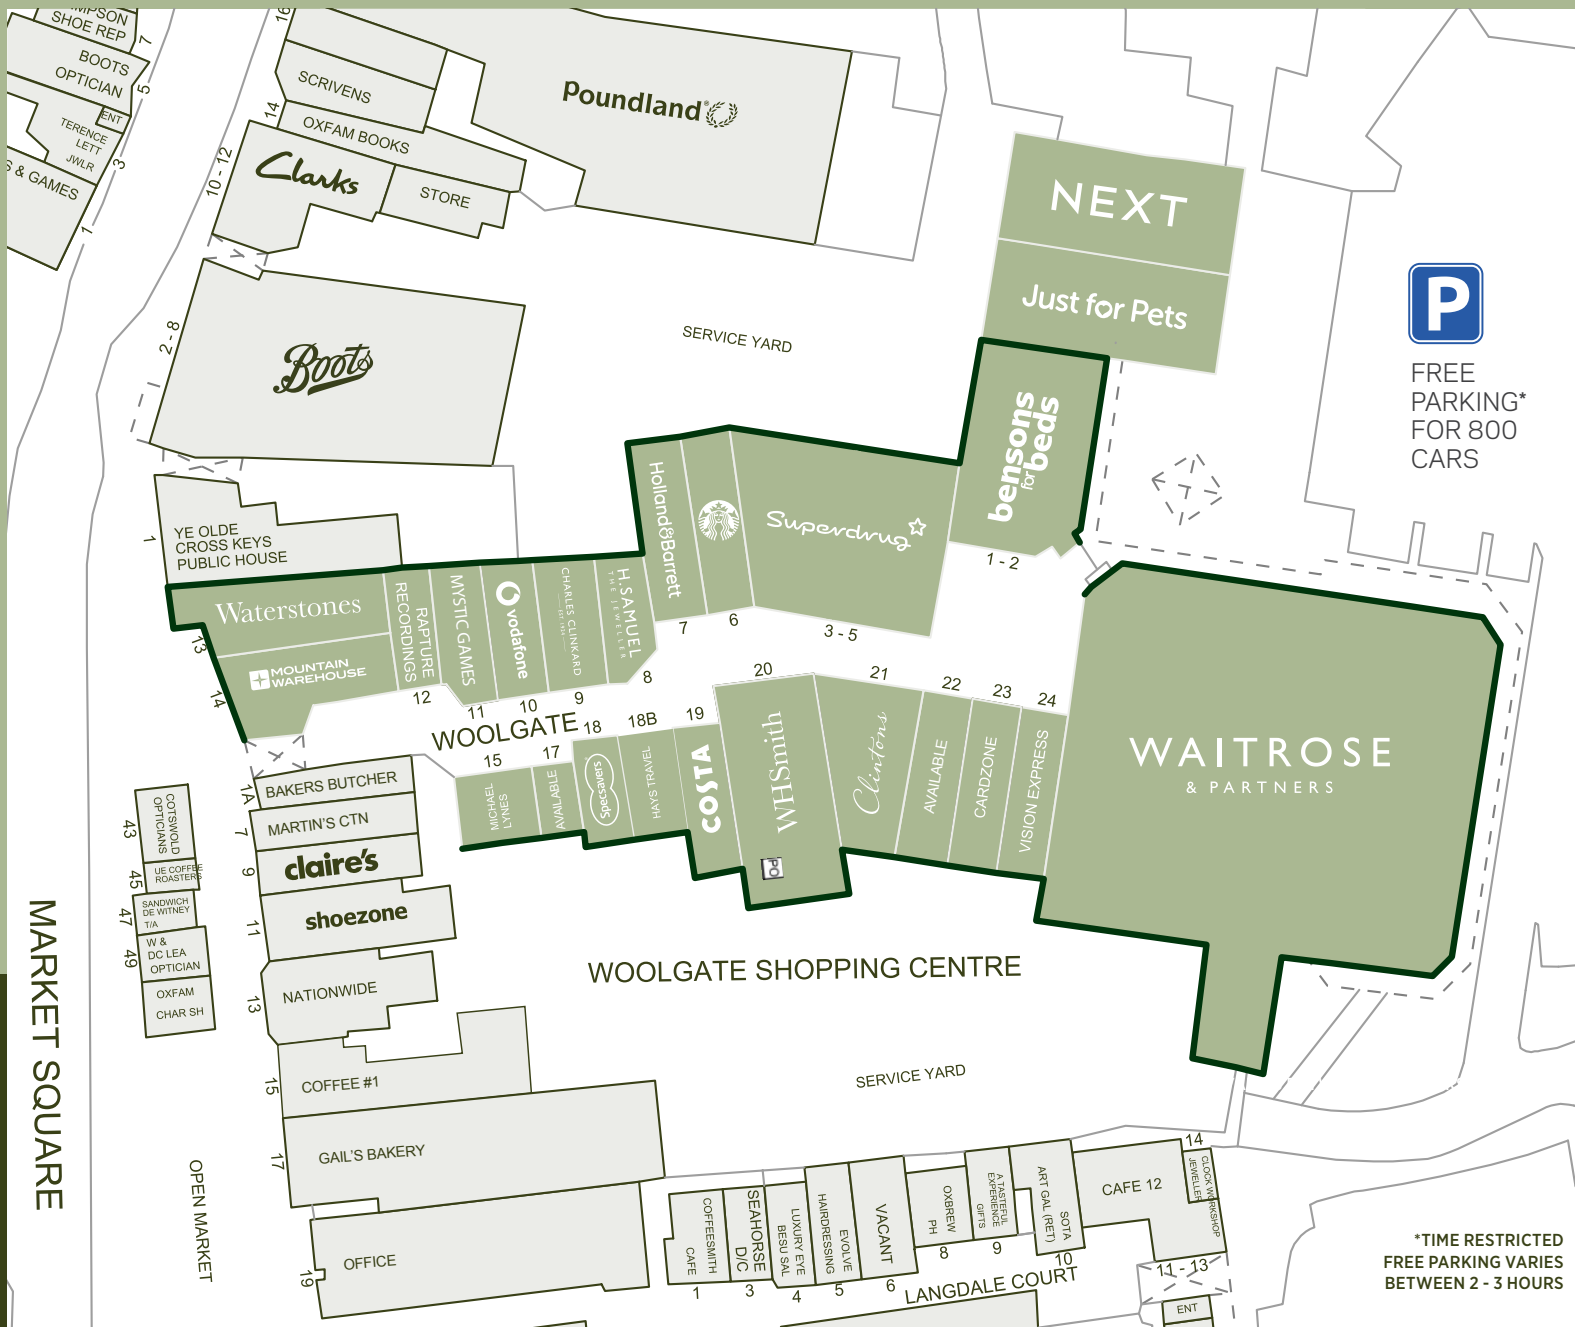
MPSON SHOE REP
7
BOOTS OPTICIAN
5
ENT
TERENCE LETT JWLR
3
S & GAMES
1
16
SCRIVENS
14
OXFAM BOOKS
10 - 12
Clarks
STORE
Poundland
NEXT
Just for Pets
SERVICE YARD
2 - 8
Boots
FREE PARKING* FOR 800 CARS
bensons for beds
1 - 2
Holland&Barrett
Superdrug
7
6
3 - 5
1
YE OLDE CROSS KEYS PUBLIC HOUSE
Waterstones
RAPTURE RECORDINGS
MYSTIC GAMES
vodafone
CHARLES CLINKARD
H.SAMUEL THE JEWELLER
8
13
MOUNTAIN WAREHOUSE
14
12
11
10
9
WOOLGATE
18
18B
19
20
21
22
23
24
15
17
WAITROSE & PARTNERS
1A
BAKERS BUTCHER
MICHAEL LYNES
AVAILABLE
Specsavers
HAYS TRAVEL
COSTA
WHSmith
PO
Clintons
AVAILABLE
CARDZONE
VISION EXPRESS
43
COTSWOLD OPTICIANS
7
MARTIN'S CTN
45
UE COFFEE ROASTERS
9
claire's
47
SANDWICH DE WITNEY T/A
11
shoezone
49
W & DC LEA OPTICIAN
OXFAM CHAR SH
13
NATIONWIDE
WOOLGATE SHOPPING CENTRE
MARKET SQUARE
15
COFFEE #1
SERVICE YARD
17
GAIL'S BAKERY
OPEN MARKET
19
OFFICE
COFFEESMITH CAFE
SEAHORSE D/C
LUXURY EYE BESU SAL
HAIRDRESSING EVOLVE
VACANT
OXBREW PH
A TASTEFUL EXPERIENCE GIFTS
ART GAL (RET)
SOTA
CAFE 12
14
CLOCK WORKSHOP JEWELLER
1
3
4
5
6
8
9
10
11 - 13
LANGDALE COURT
ENT
*TIME RESTRICTED FREE PARKING VARIES BETWEEN 2 - 3 HOURS